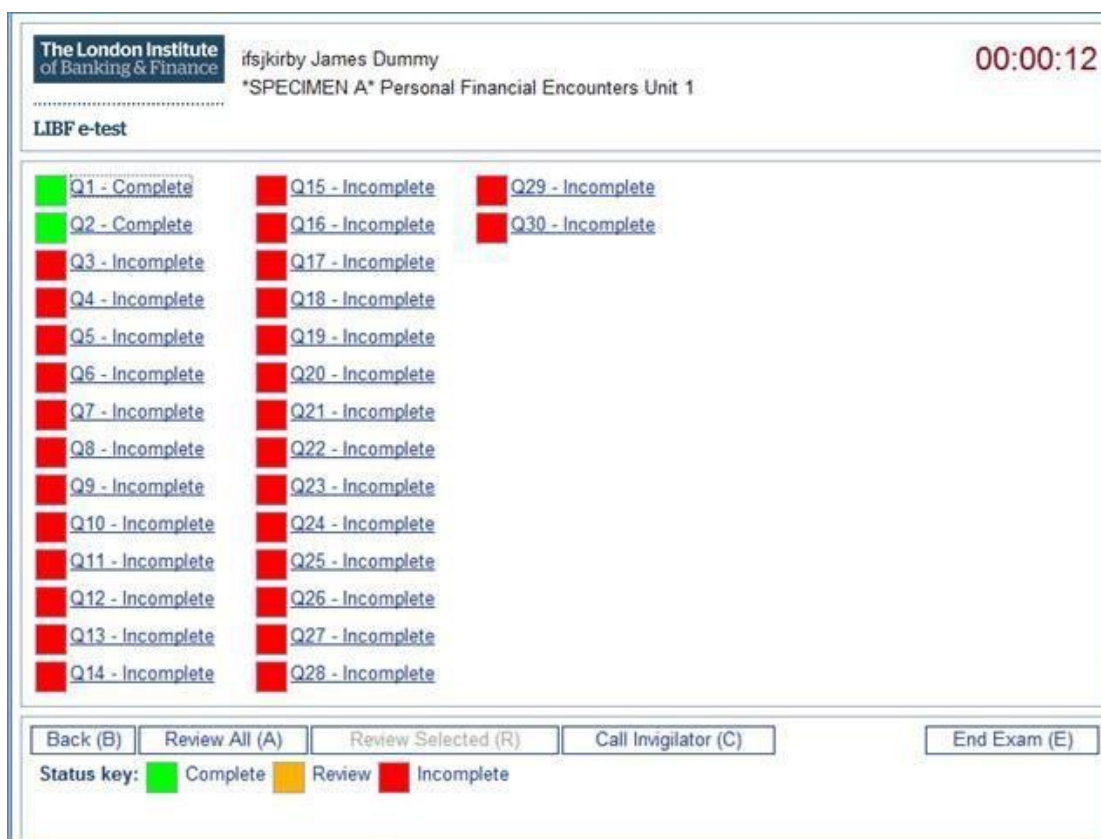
The London Institute of Banking & Finance

LIBF e-test

ifsjkirby James Dummy
*SPECIMEN A* Personal Financial Encounters Unit 1

00:00:12

Q1 - Complete
Q2 - Complete
Q3 - Incomplete
Q4 - Incomplete
Q5 - Incomplete
Q6 - Incomplete
Q7 - Incomplete
Q8 - Incomplete
Q9 - Incomplete
Q10 - Incomplete
Q11 - Incomplete
Q12 - Incomplete
Q13 - Incomplete
Q14 - Incomplete

Q15 - Incomplete
Q16 - Incomplete
Q17 - Incomplete
Q18 - Incomplete
Q19 - Incomplete
Q20 - Incomplete
Q21 - Incomplete
Q22 - Incomplete
Q23 - Incomplete
Q24 - Incomplete
Q25 - Incomplete
Q26 - Incomplete
Q27 - Incomplete
Q28 - Incomplete

Q29 - Incomplete
Q30 - Incomplete

Back (B) Review All (A) Review Selected (R) Call Invigilator (C) End Exam (E)

Status key: Complete Review Incomplete